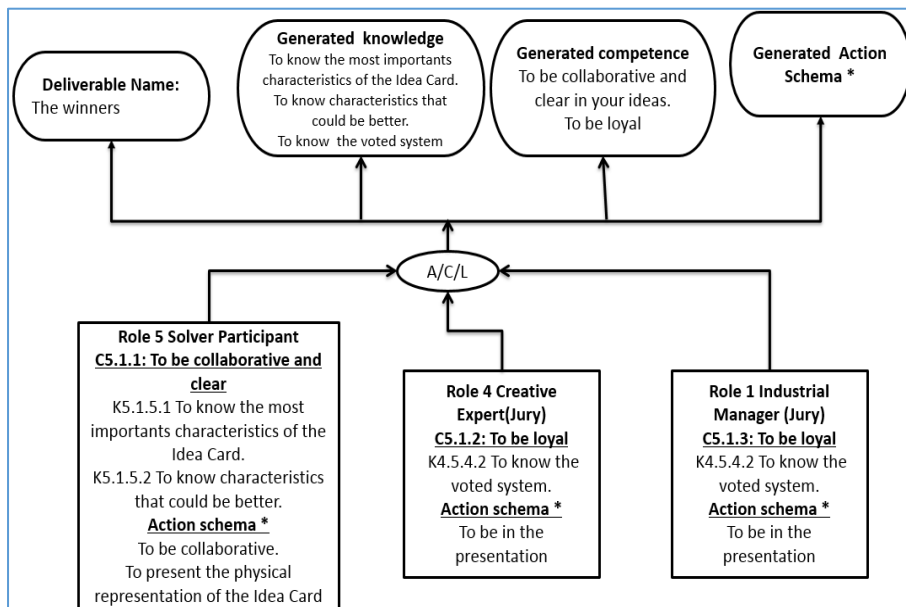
Deliverable Name:
The winners

Generated knowledge
To know the most importants characteristics of the Idea Card.
To know characteristics that could be better.
To know the voted system

Generated competence
To be collaborative and clear in your ideas.
To be loyal

Generated Action Schema *

A/C/L

Role 5 Solver Participant
C5.1.1: To be collaborative and clear
K5.1.5.1 To know the most importants characteristics of the Idea Card.
K5.1.5.2 To know characteristics that could be better.
Action schema *
To be collaborative.
To present the physical representation of the Idea Card

Role 4 Creative Expert(Jury)
C5.1.2: To be loyal
K4.5.4.2 To know the voted system.
Action schema *
To be in the presentation

Role 1 Industrial Manager (Jury)
C5.1.3: To be loyal
K4.5.4.2 To know the voted system.
Action schema *
To be in the presentation